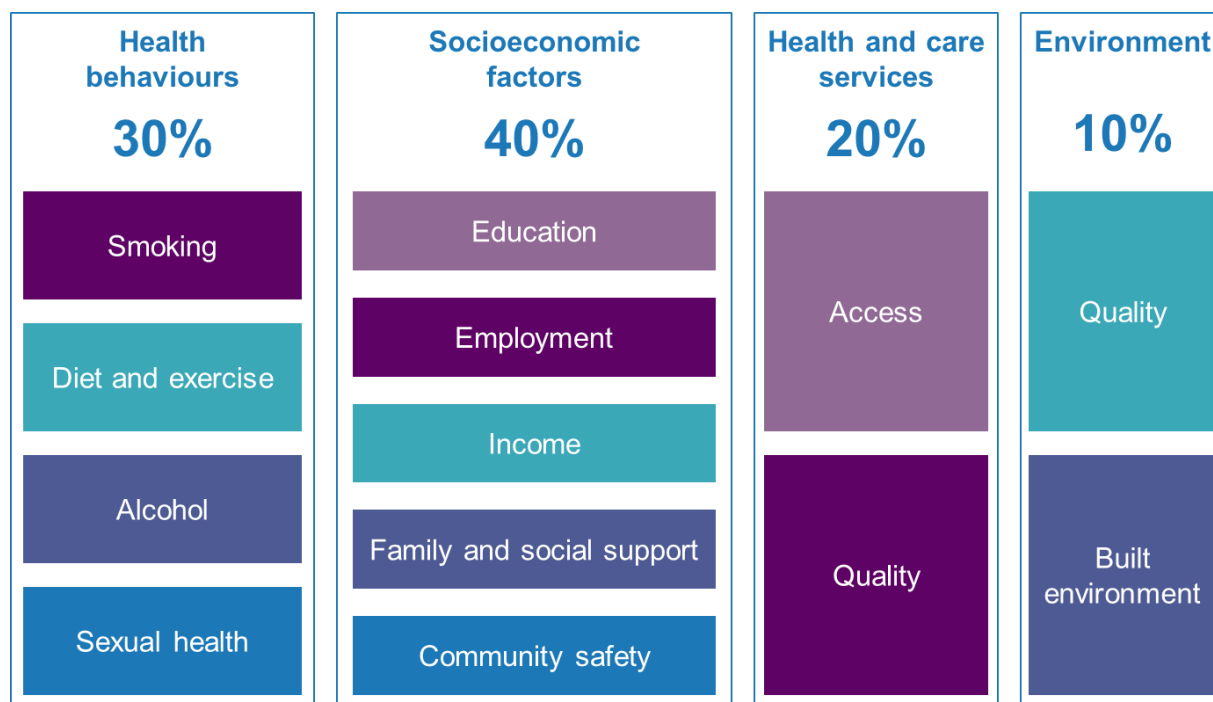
Health behaviours
30%
Smoking
Diet and exercise
Alcohol
Sexual health

Socioeconomic factors
40%
Education
Employment
Income
Family and social support
Community safety

Health and care services
20%
Access
Quality

Environment
10%
Quality
Built environment